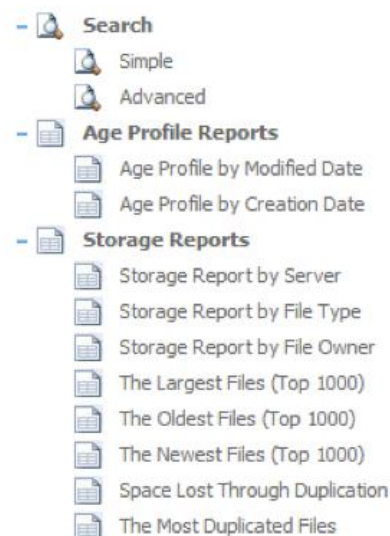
- Search
Simple
Advanced
- Age Profile Reports
Age Profile by Modified Date
Age Profile by Creation Date
- Storage Reports
Storage Report by Server
Storage Report by File Type
Storage Report by File Owner
The Largest Files (Top 1000)
The Oldest Files (Top 1000)
The Newest Files (Top 1000)
Space Lost Through Duplication
The Most Duplicated Files